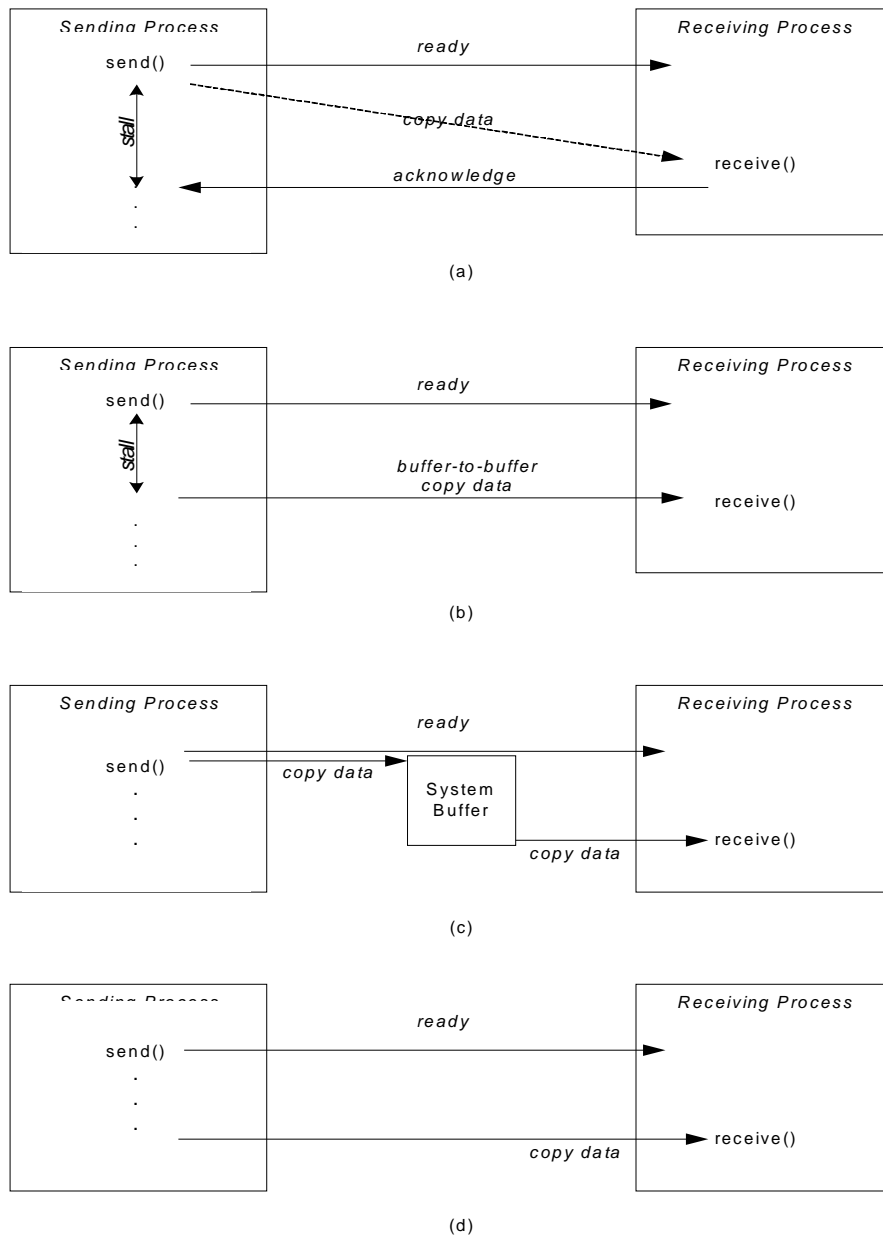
Sending Process

send()

stall

.
.

ready

copy data

acknowledge

Receiving Process

receive()

(a)

Sending Process

send()

stall

.
.
.

ready

buffer-to-buffer
copy data

Receiving Process

receive()

(b)

Sending Process

send()
.
.
.

ready

copy data

System Buffer

copy data

Receiving Process

receive()

(c)

Sending Process

send()
.
.
.

ready

copy data

Receiving Process

receive()

(d)